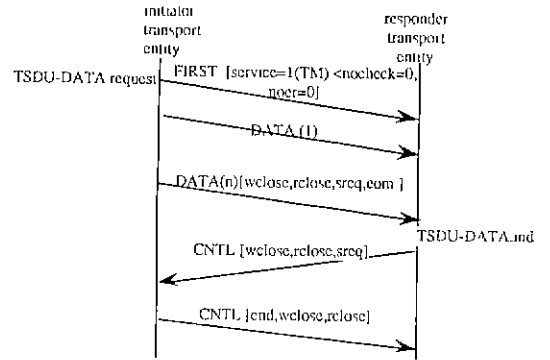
initiator transport entity

responder transport entity

TSDU-DATA request

FIRST [service=1(TM) <nocheck=0, noer=0]

DATA (1)

DATA(n)[wclose,rclose,sreq,eom ]

TSDU-DATA.ind

CNTL [wclose,rclose,sreq]

CNTL [end,wclose,rclose]